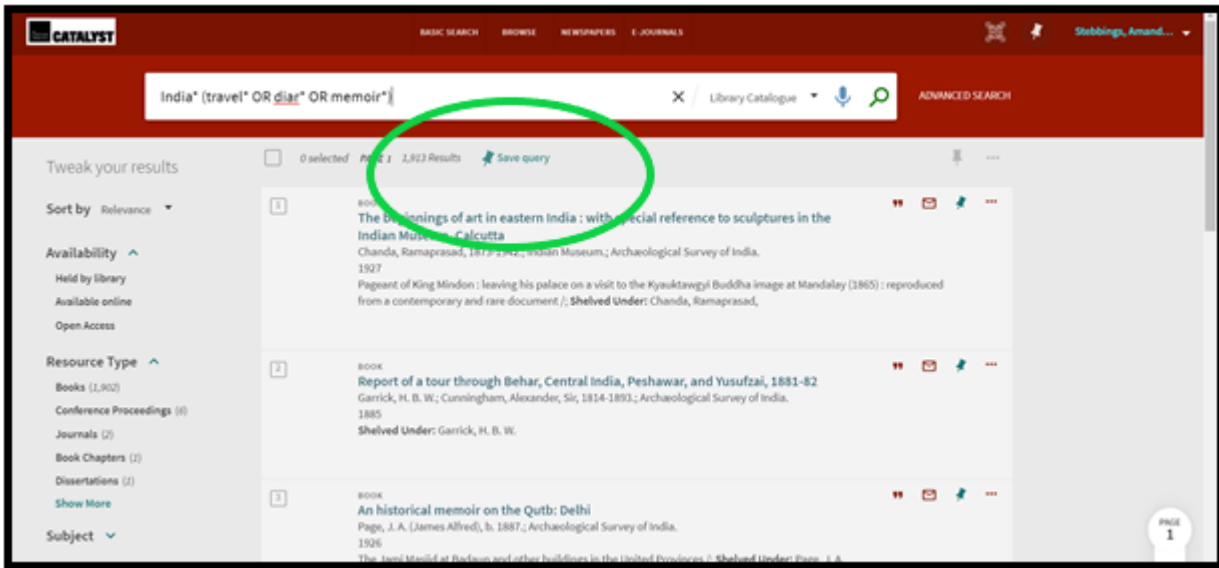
CATALYST

BASIC SEARCH BROWSE NEWSPAPERS E-JOURNALS

Stebbings, Amand...

India* (travel* OR diar* OR memoir*)

Library Catalogue

ADVANCED SEARCH

Tweak your results

0 selected PAGE 1 1,913 Results Save query

Sort by Relevance

Availability
Held by library
Available online
Open Access

Resource Type
Books (1,902)
Conference Proceedings (4)
Journals (2)
Book Chapters (2)
Dissertations (2)
Show More

Subject

1
BOOK
The beginnings of art in eastern India : with special reference to sculptures in the Indian Museum, Calcutta
Chanda, Ramaprasad, 1873-1942.; Indian Museum.; Archaeological Survey of India.
1927
Pageant of King Mindon : leaving his palace on a visit to the Kyauktawgyi Buddha image at Mandalay (1865) : reproduced from a contemporary and rare document /; Shelved Under: Chanda, Ramaprasad,

2
BOOK
Report of a tour through Behar, Central India, Peshawar, and Yusufzai, 1881-82
Garrick, H. B. W.; Cunningham, Alexander, Sir, 1814-1893.; Archæological Survey of India.
1885
Shelved Under: Garrick, H. B. W.

3
BOOK
An historical memoir on the Qutb: Delhi
Page, J. A. (James Alfred), b. 1887.; Archæological Survey of India.
1926
The Jami Masjid at Badaun and other buildings in the United Provinces /; Shelved Under: Page, J. A. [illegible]

PAGE
1